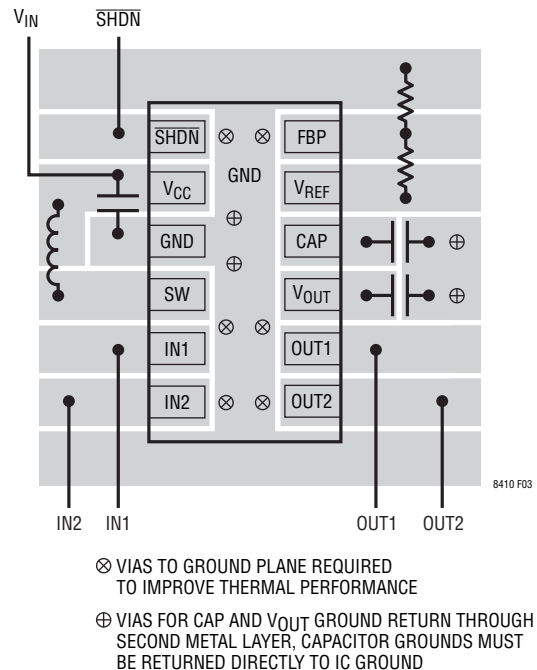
$V_{IN}$ $\overline{SHDN}$

$\overline{SHDN}$ ⊗ ⊗ FBP

GND

$V_{CC}$ $V_{REF}$

⊕

GND CAP ⊕

⊕

SW $V_{OUT}$ ⊕

⊗ ⊗

IN1 OUT1

IN2 ⊗ ⊗ OUT2

8410 F03

IN2 IN1 OUT1 OUT2

⊗ VIAS TO GROUND PLANE REQUIRED TO IMPROVE THERMAL PERFORMANCE

⊕ VIAS FOR CAP AND $V_{OUT}$ GROUND RETURN THROUGH SECOND METAL LAYER, CAPACITOR GROUNDS MUST BE RETURNED DIRECTLY TO IC GROUND